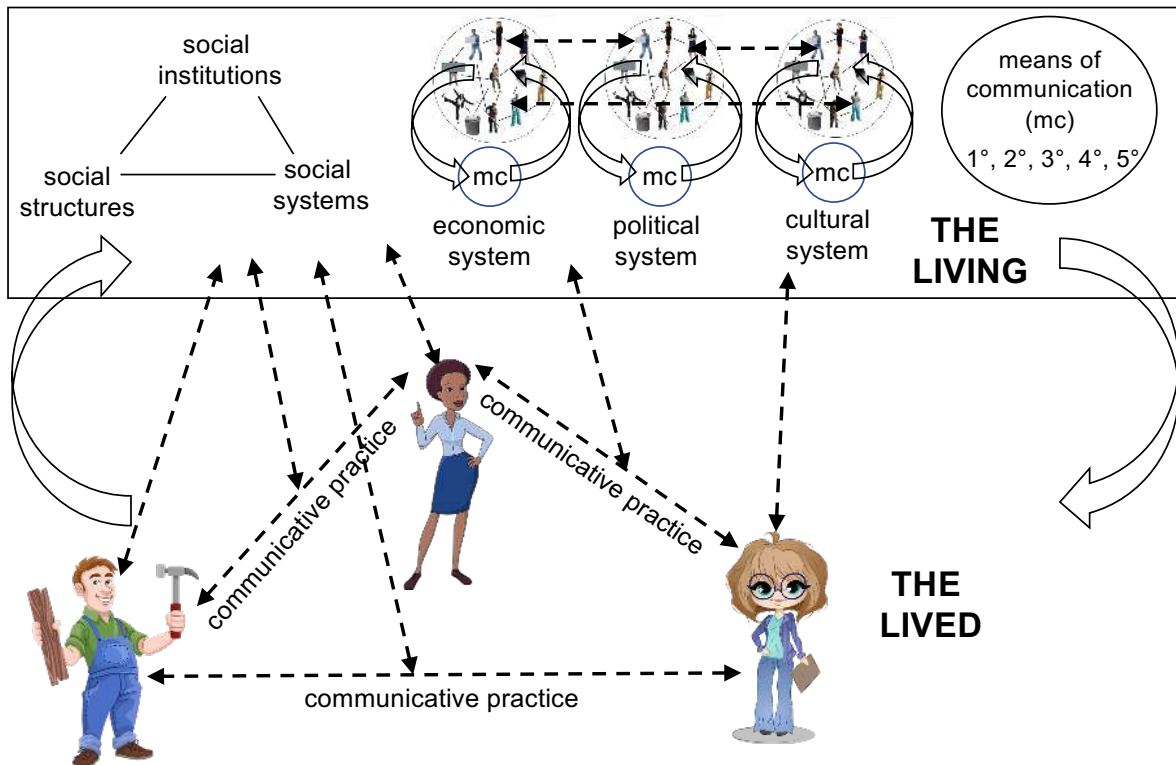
social institutions

social structures

social systems

mc

economic system

mc

political system

mc

cultural system

means of communication (mc)

1°, 2°, 3°, 4°, 5°

THE LIVING

communicative practice

communicative practice

communicative practice

THE LIVED